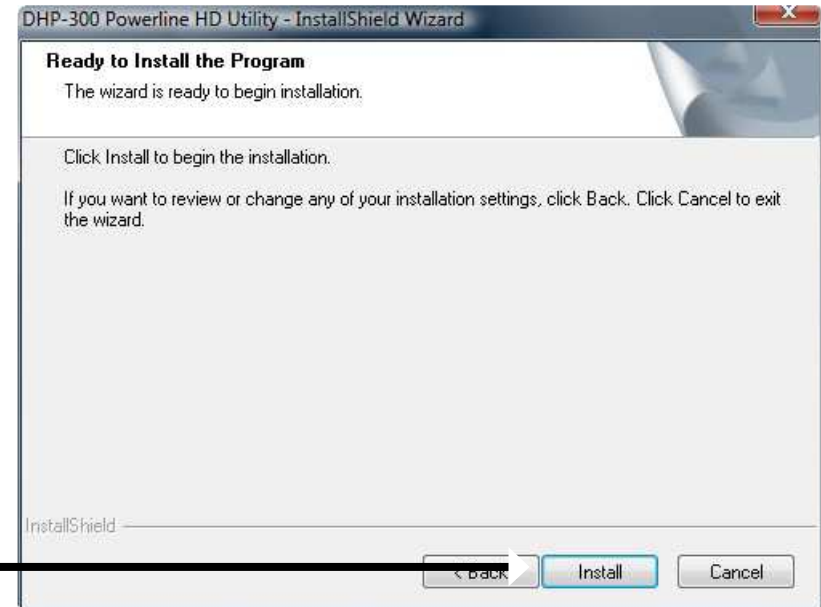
DHP-300 Powerline HD Utility - InstallShield Wizard

Ready to Install the Program

The wizard is ready to begin installation.

Click Install to begin the installation.

If you want to review or change any of your installation settings, click Back. Click Cancel to exit the wizard.

InstallShield

< Back

Install

Cancel